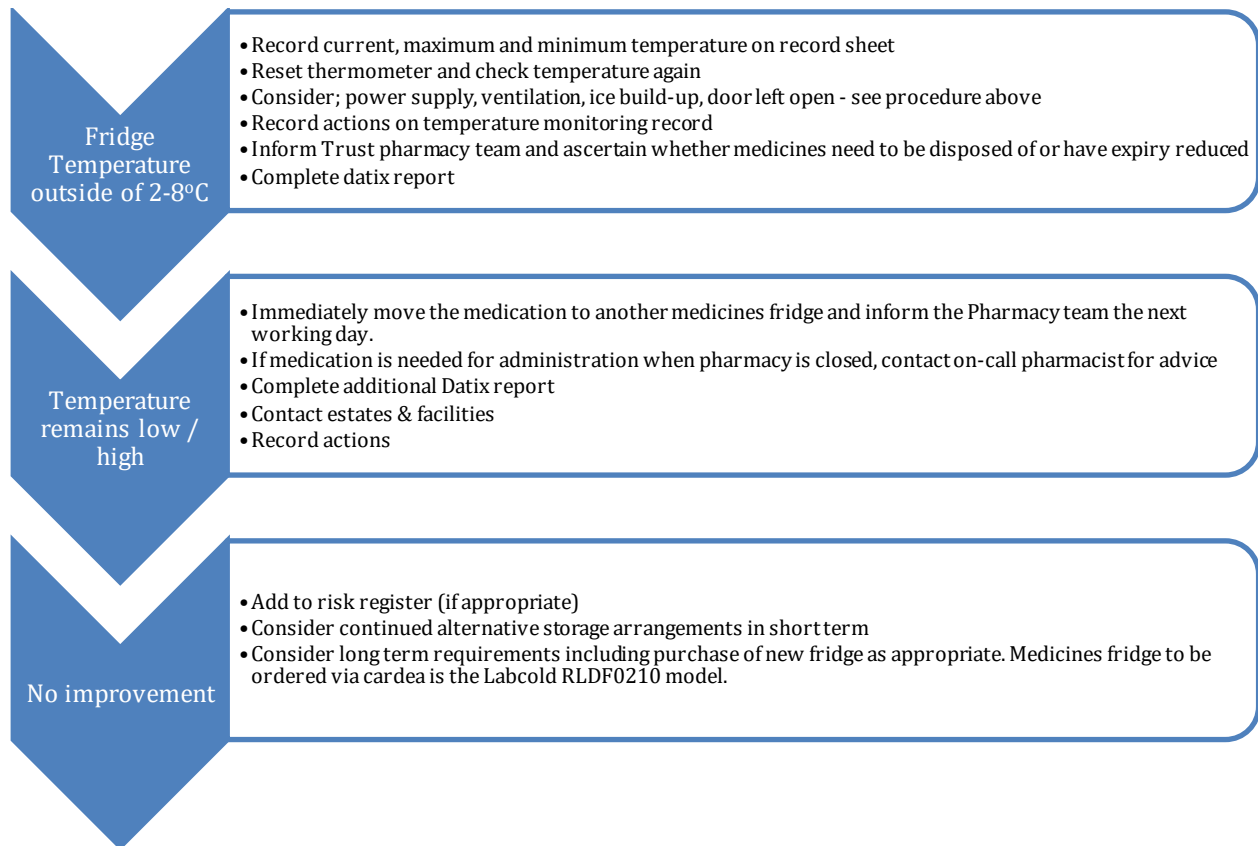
Fridge Temperature outside of 2-8$^{o}$C

• Record current, maximum and minimum temperature on record sheet
• Reset thermometer and check temperature again
• Consider; power supply, ventilation, ice build-up, door left open - see procedure above
• Record actions on temperature monitoring record
• Inform Trust pharmacy team and ascertain whether medicines need to be disposed of or have expiry reduced
• Complete datix report

Temperature remains low / high

• Immediately move the medication to another medicines fridge and inform the Pharmacy team the next working day.
• If medication is needed for administration when pharmacy is closed, contact on-call pharmacist for advice
• Complete additional Datix report
• Contact estates & facilities
• Record actions

No improvement

• Add to risk register (if appropriate)
• Consider continued alternative storage arrangements in short term
• Consider long term requirements including purchase of new fridge as appropriate. Medicines fridge to be ordered via cardea is the Labcold RLDF0210 model.